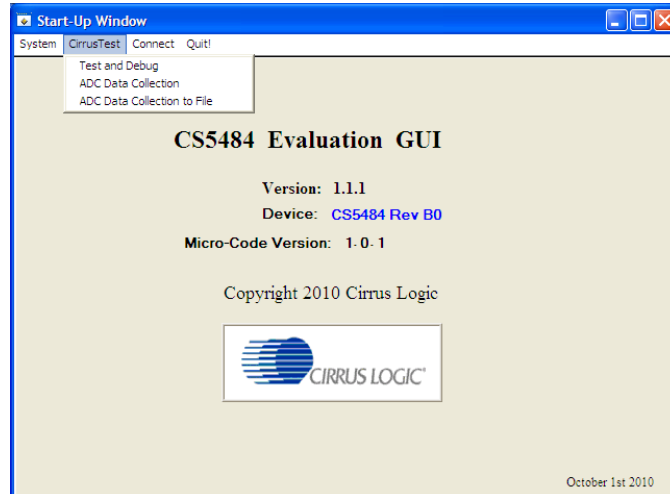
Start-Up Window

System CirrusTest Connect Quit!

Test and Debug
ADC Data Collection
ADC Data Collection to File

CS5484 Evaluation GUI

Version: 1.1.1
Device: CS5484 Rev B0
Micro-Code Version: 1- 0- 1

Copyright 2010 Cirrus Logic

CIRRUS LOGIC®

October 1st 2010